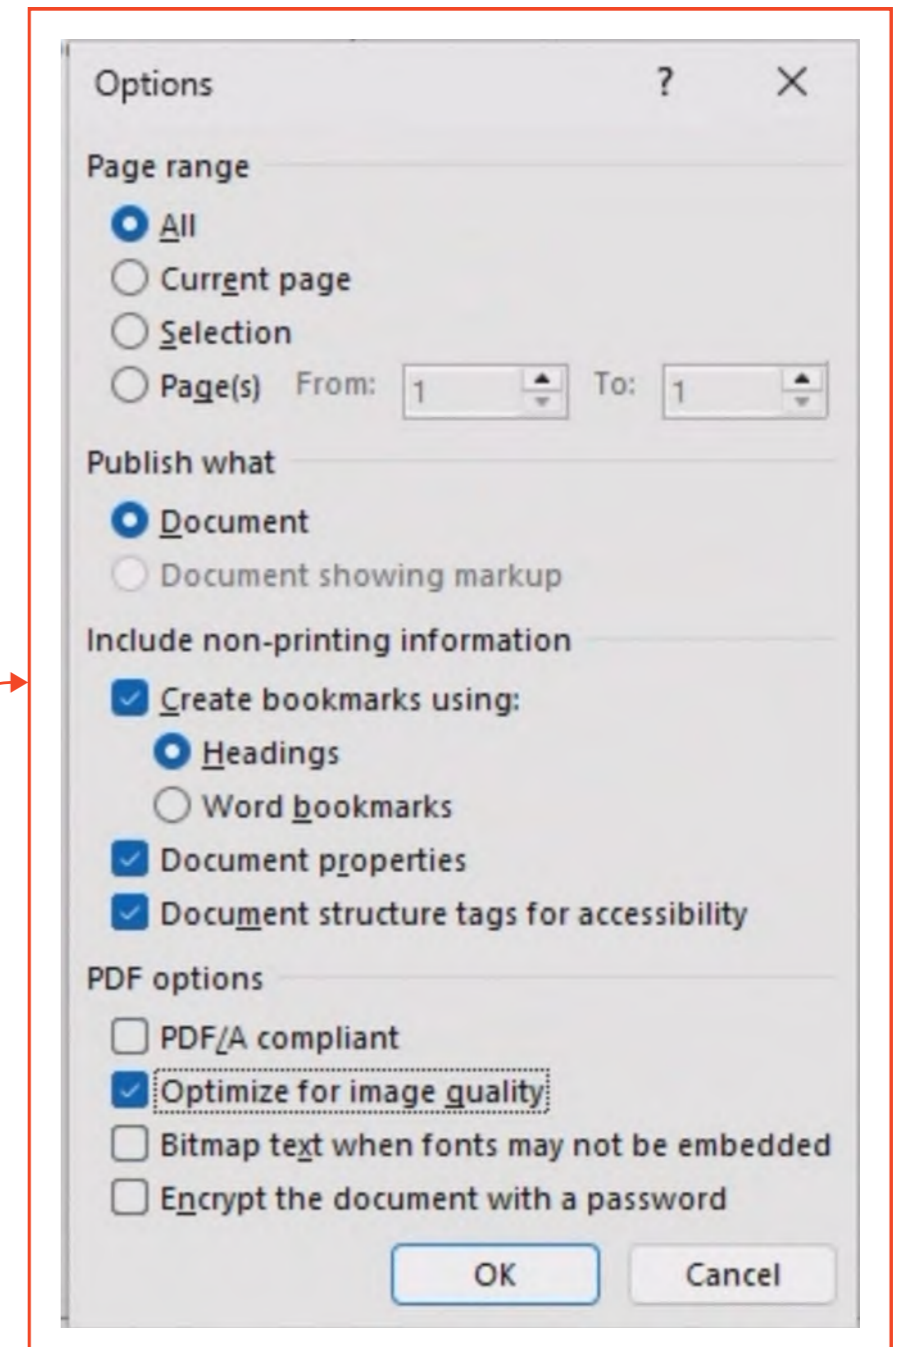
Options ? ×

Page range

All

Current page

Selection

Page(s) From: 1 To: 1

Publish what

Document

Document showing markup

Include non-printing information

Create bookmarks using:

Headings

Word bookmarks

Document properties

Document structure tags for accessibility

PDF options

PDF/A compliant

Optimize for image quality

Bitmap text when fonts may not be embedded

Encrypt the document with a password

OK Cancel